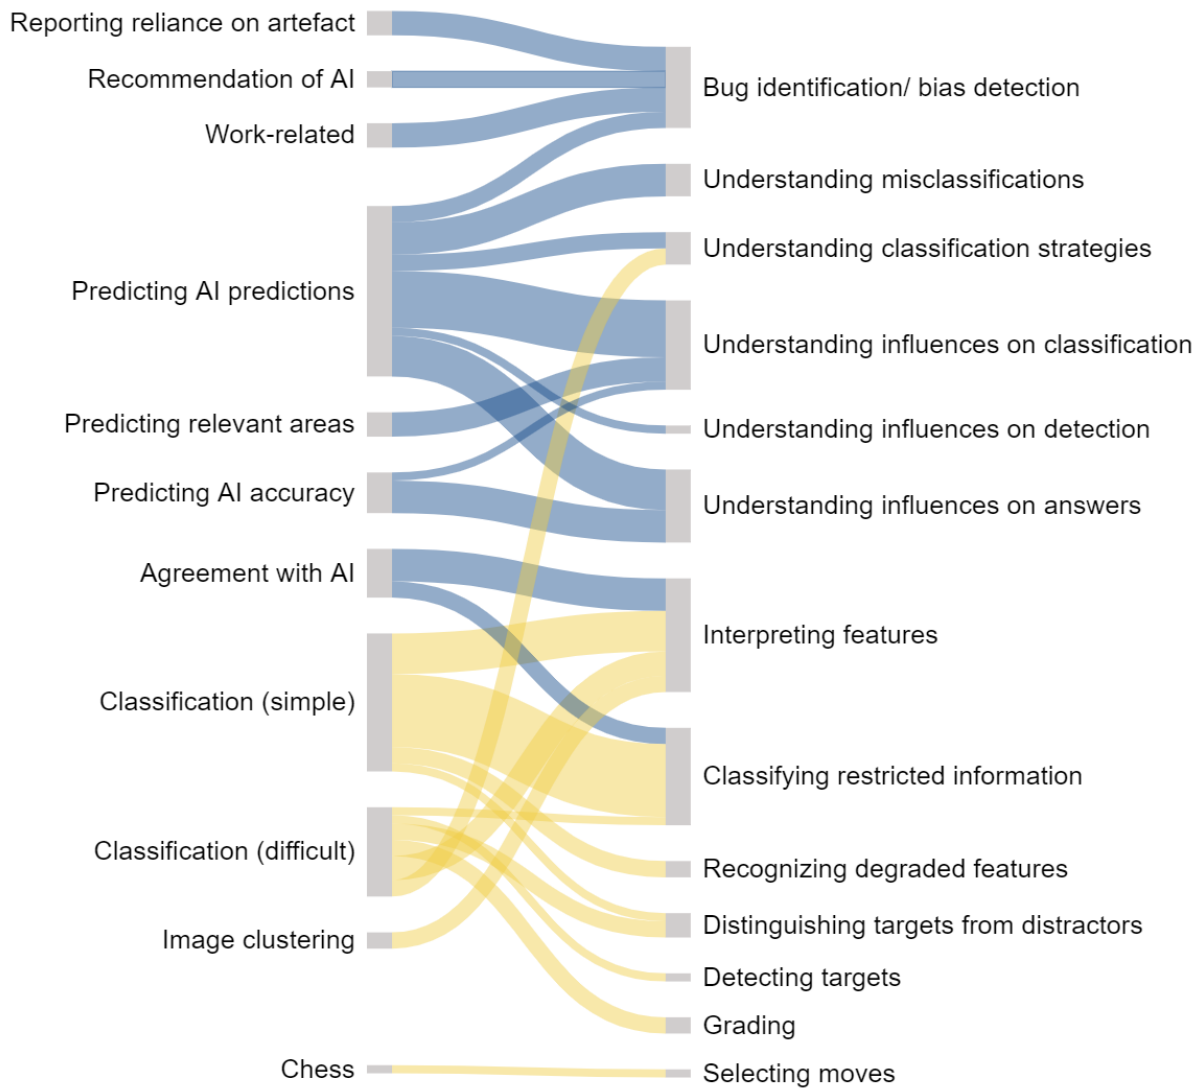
Reporting reliance on artefact
Recommendation of AI
Work-related
Predicting AI predictions
Predicting relevant areas
Predicting AI accuracy
Agreement with AI
Classification (simple)
Classification (difficult)
Image clustering
Chess

Bug identification/ bias detection
Understanding misclassifications
Understanding classification strategies
Understanding influences on classification
Understanding influences on detection
Understanding influences on answers
Interpreting features
Classifying restricted information
Recognizing degraded features
Distinguishing targets from distractors
Detecting targets
Grading
Selecting moves